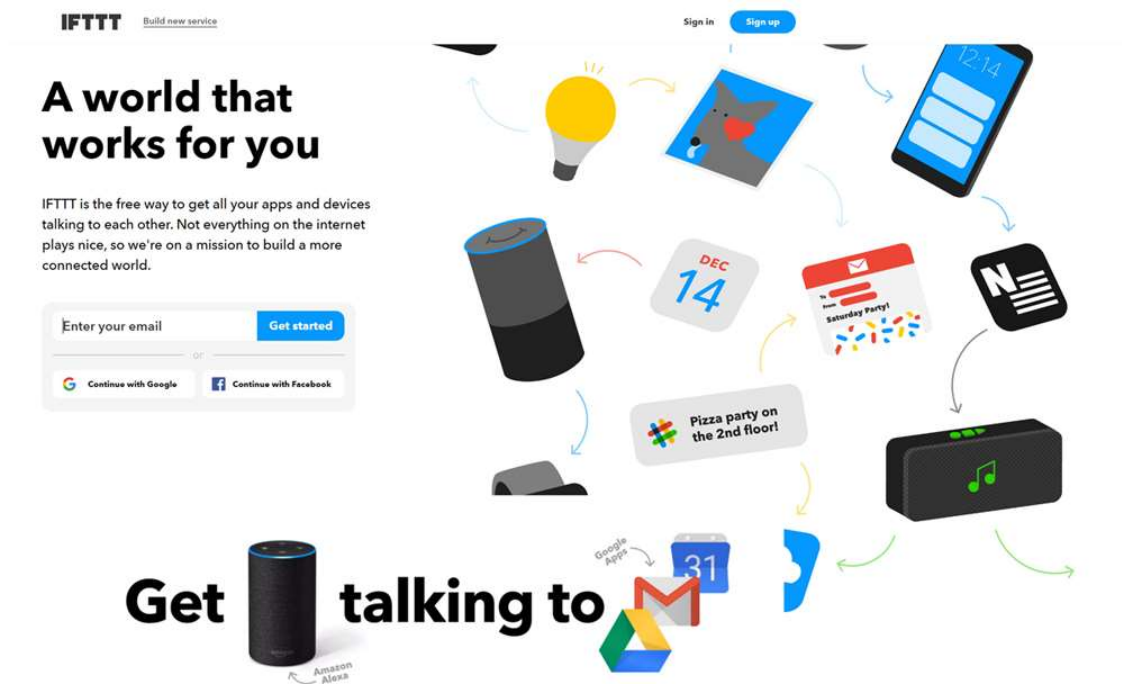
IFTTT Build new service

Sign in Sign up

A world that works for you

IFTTT is the free way to get all your apps and devices talking to each other. Not everything on the internet plays nice, so we're on a mission to build a more connected world.

Enter your email Get started

or

Continue with Google Continue with Facebook

12:14

DEC 14

To: From: Saturday Party!

Pizza party on the 2nd floor!

Get talking to

Google Apps

31

Amazon Alexa